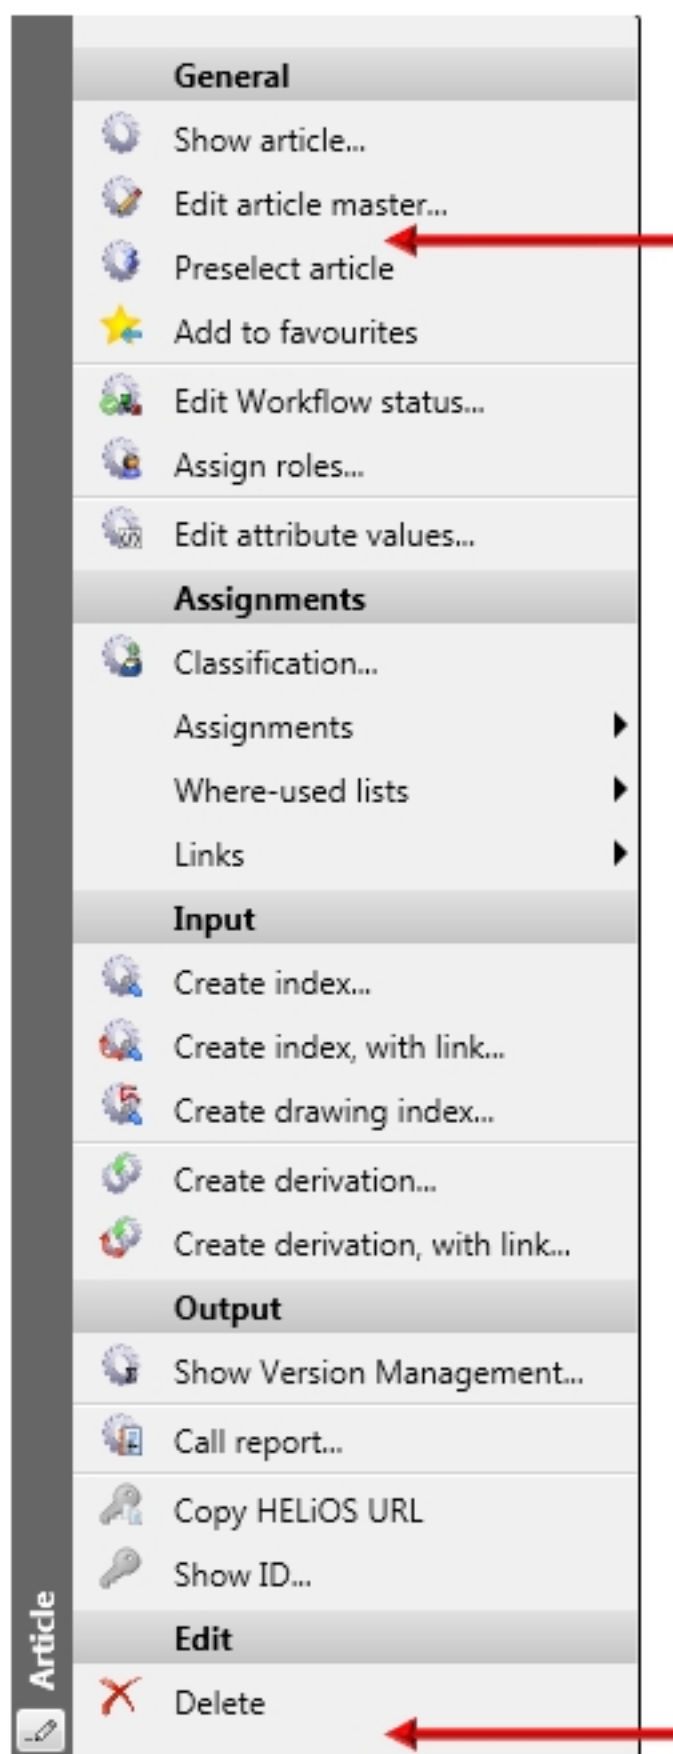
Article

General
Show article...
Edit article master...
Preselect article
Add to favourites
Edit Workflow status...
Assign roles...
Edit attribute values...

Assignments
Classification...
Assignments
Where-used lists
Links

Input
Create index...
Create index, with link...
Create drawing index...
Create derivation...
Create derivation, with link...

Output
Show Version Management...
Call report...
Copy HELiOS URL
Show ID...

Edit
Delete